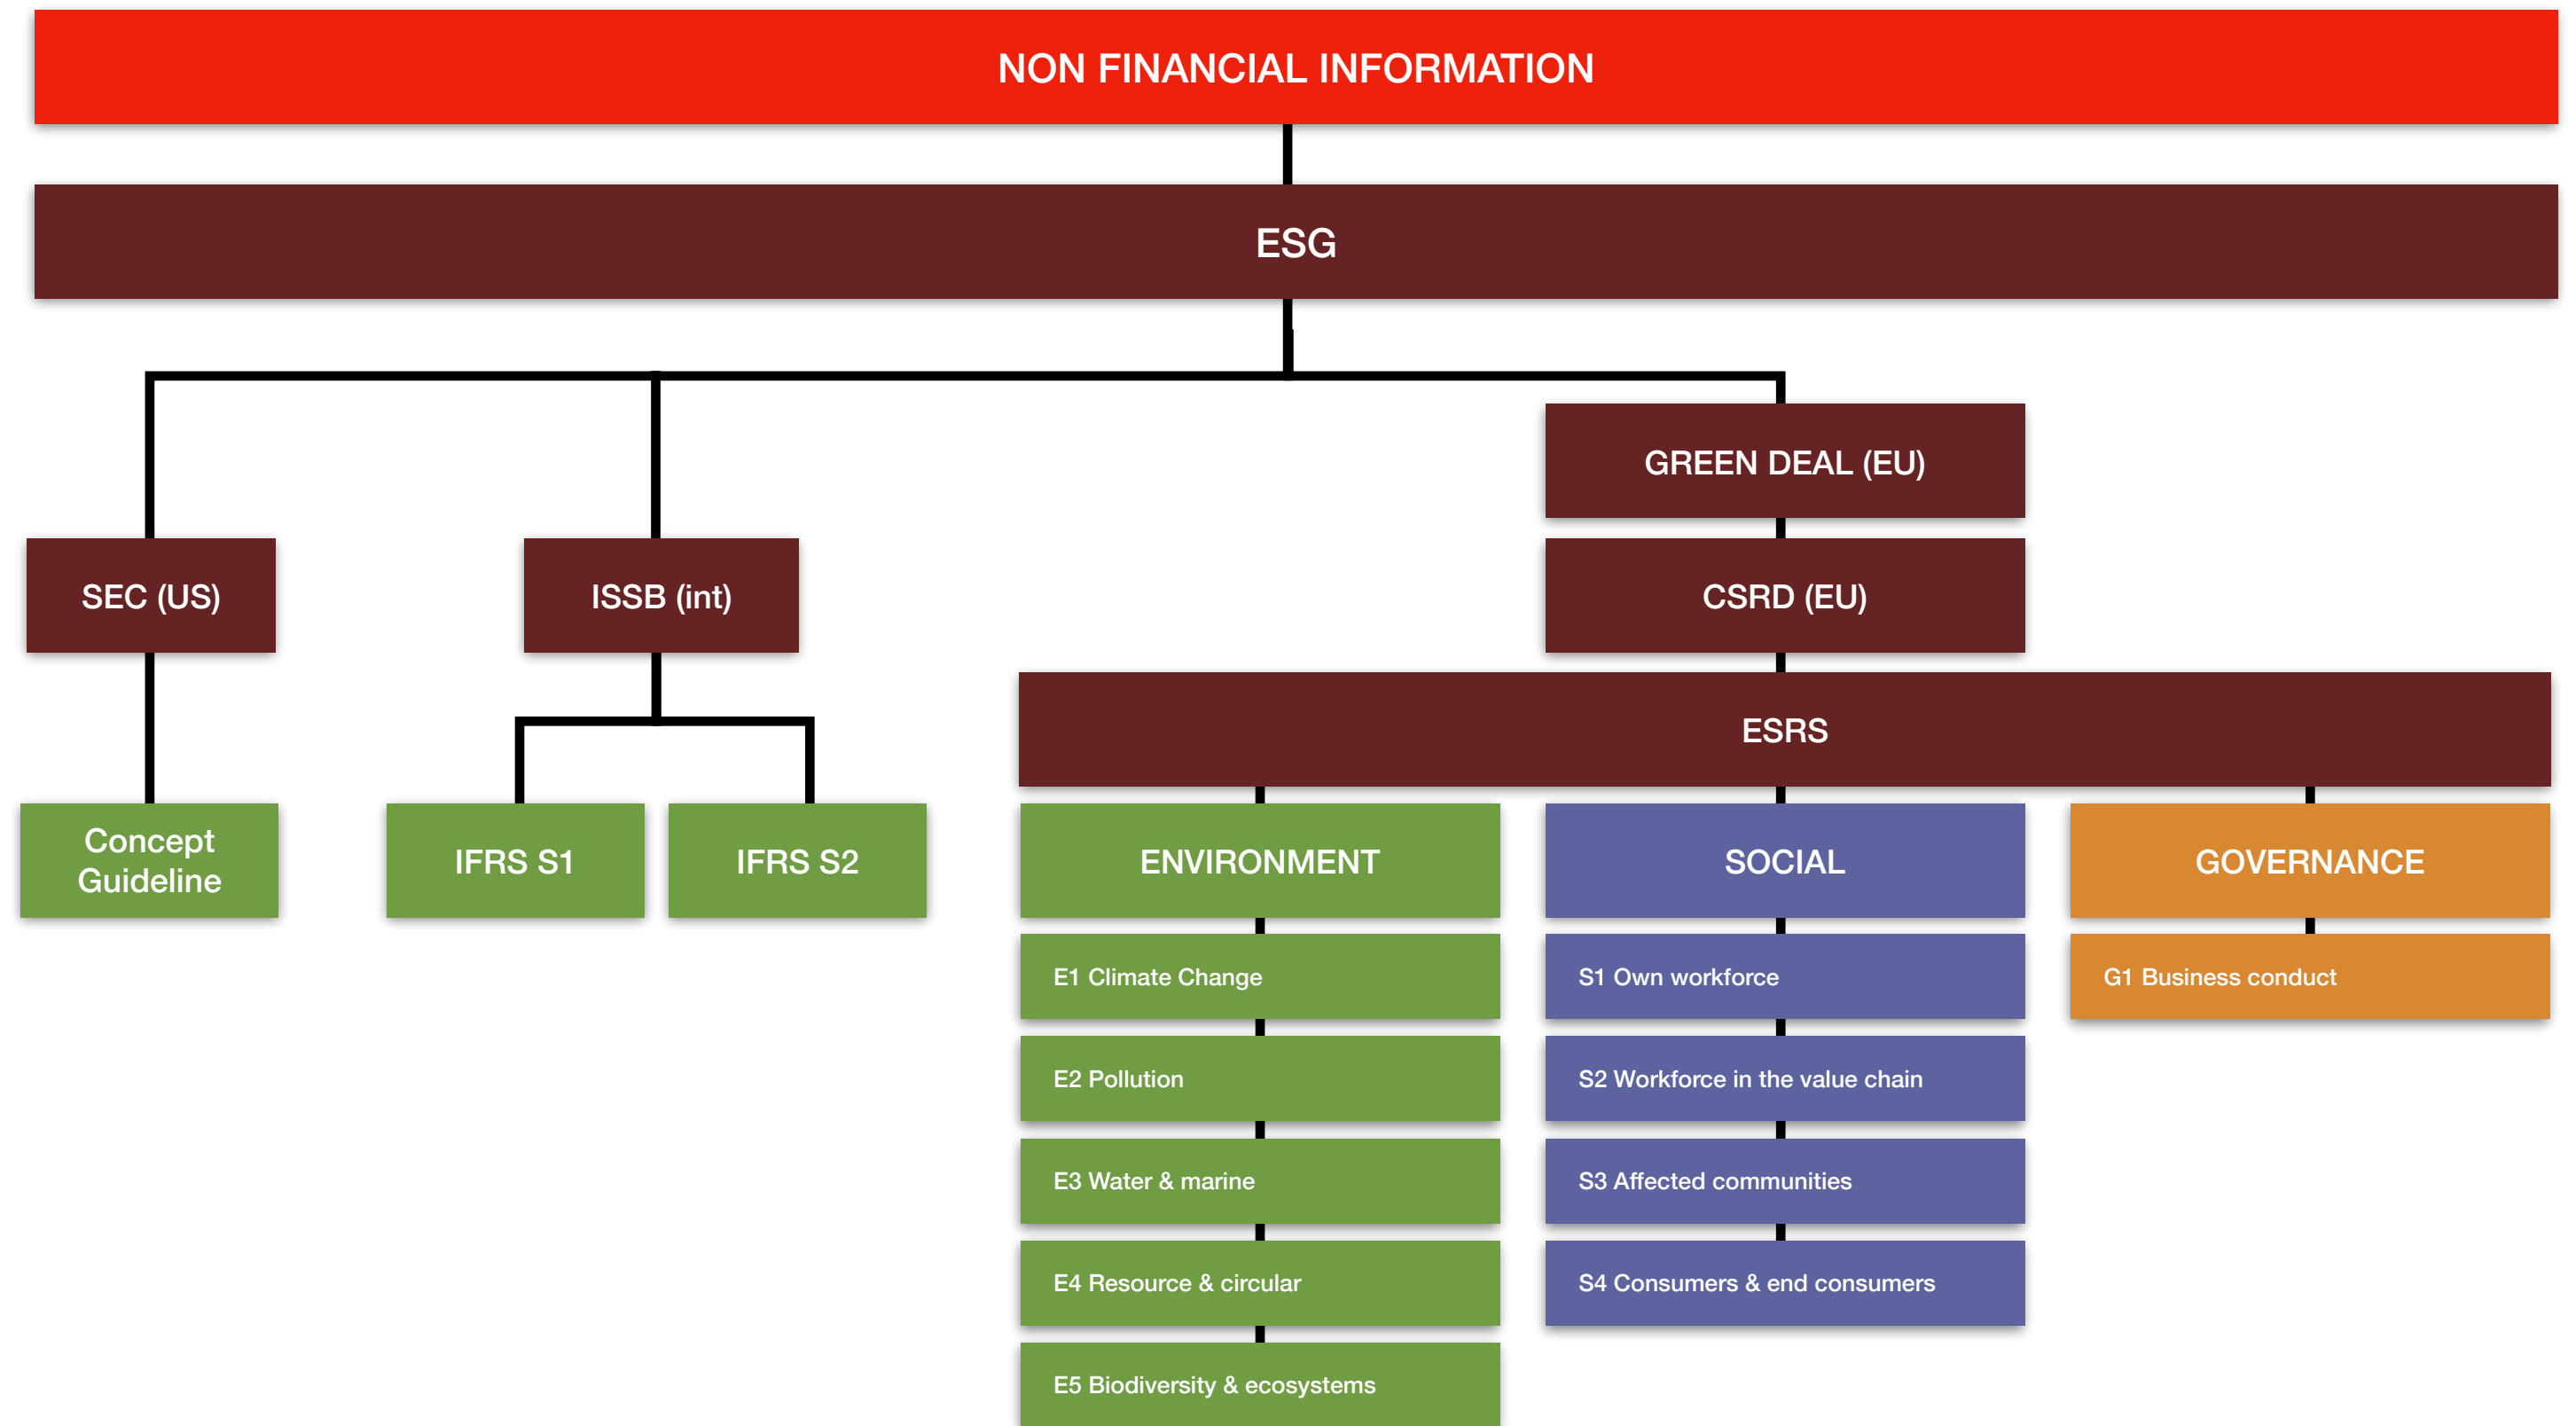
NON FINANCIAL INFORMATION

ESG

GREEN DEAL (EU)

SEC (US)

ISSB (int)

CSRD (EU)

ESRS

Concept Guideline

IFRS S1

IFRS S2

ENVIRONMENT

SOCIAL

GOVERNANCE

E1 Climate Change

S1 Own workforce

G1 Business conduct

E2 Pollution

S2 Workforce in the value chain

E3 Water & marine

S3 Affected communities

E4 Resource & circular

S4 Consumers & end consumers

E5 Biodiversity & ecosystems